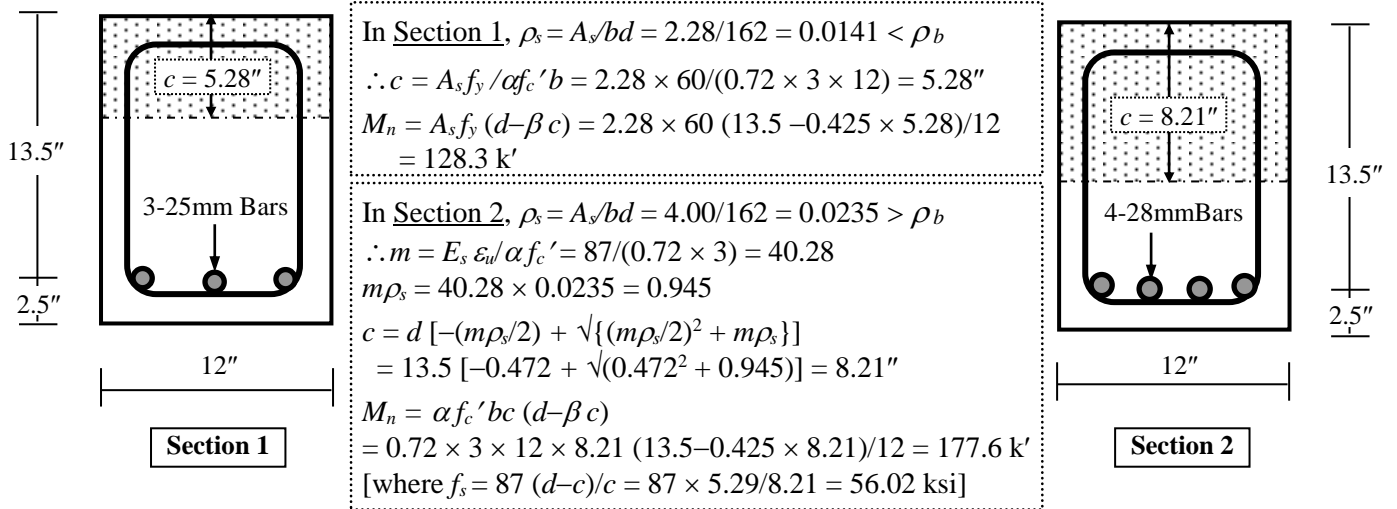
13.5″

2.5″

$c = 5.28''$

3-25mm Bars

12″

**Section 1**

In Section 1, $\rho_s = A_s/bd = 2.28/162 = 0.0141 < \rho_b$

$\therefore c = A_s f_y/\alpha f_c{}'b = 2.28 \times 60/(0.72 \times 3 \times 12) = 5.28''$

$M_n = A_s f_y (d - \beta c) = 2.28 \times 60\ (13.5 - 0.425 \times 5.28)/12$
$= 128.3$ k′

In Section 2, $\rho_s = A_s/bd = 4.00/162 = 0.0235 > \rho_b$

$\therefore m = E_s\,\varepsilon_u/\alpha f_c{}' = 87/(0.72 \times 3) = 40.28$

$m\rho_s = 40.28 \times 0.0235 = 0.945$

$c = d\ [-(m\rho_s/2) + \sqrt{\{(m\rho_s/2)^2 + m\rho_s\}}]$
$= 13.5\ [-0.472 + \sqrt{(0.472^2 + 0.945)}] = 8.21''$

$M_n = \alpha f_c{}'bc\ (d - \beta c)$
$= 0.72 \times 3 \times 12 \times 8.21\ (13.5 - 0.425 \times 8.21)/12 = 177.6$ k′
[where $f_s = 87\ (d-c)/c = 87 \times 5.29/8.21 = 56.02$ ksi]

$c = 8.21''$

4-28mmBars

13.5″

2.5″

12″

**Section 2**